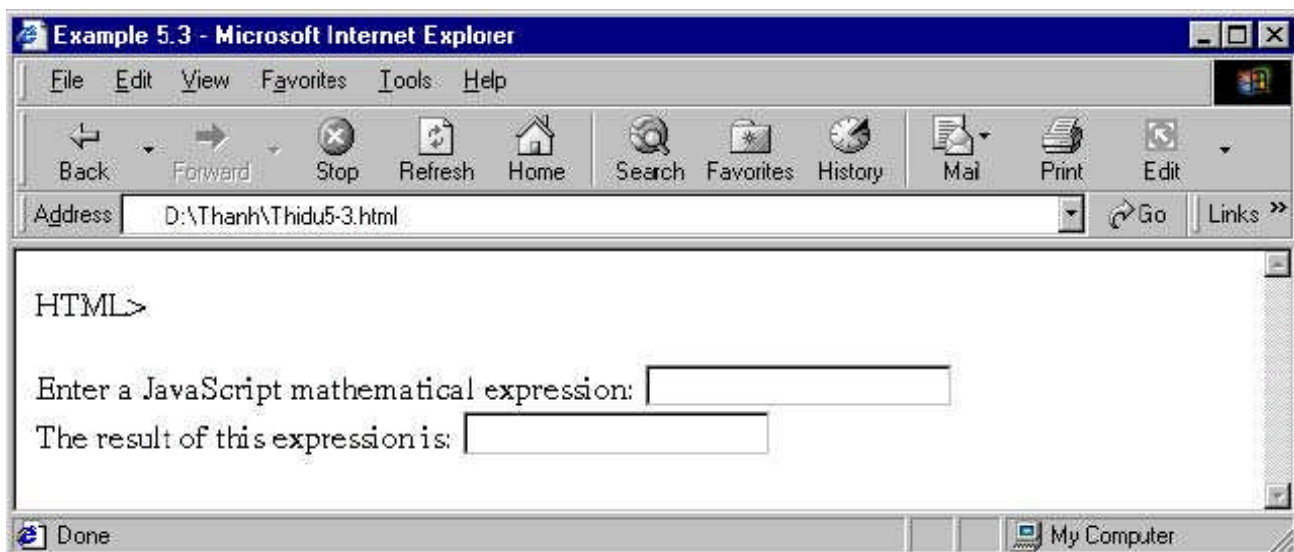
Example 5.3 - Microsoft Internet Explorer

File Edit View Favorites Tools Help

Back Forward Stop Refresh Home Search Favorites History Mail Print Edit

Address D:\Thanh\Thidu5-3.html Go Links »

HTML>

Enter a JavaScript mathematical expression:
The result of this expression is:

Done My Computer